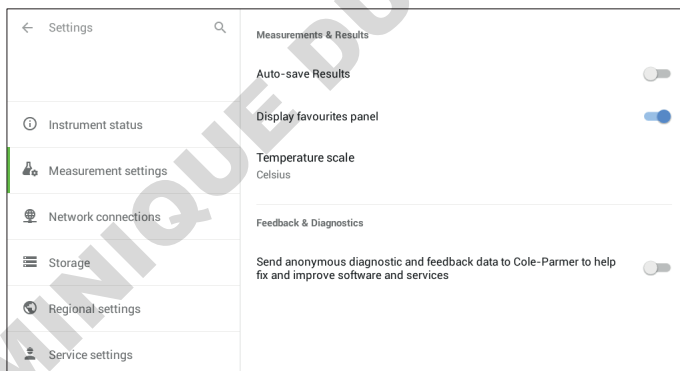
Settings

Instrument status

Measurement settings

Network connections

Storage

Regional settings

Service settings

Measurements & Results

Auto-save Results

Display favourites panel

Temperature scale
Celsius

Feedback & Diagnostics

Send anonymous diagnostic and feedback data to Cole-Parmer to help fix and improve software and services

MINIQUE DU